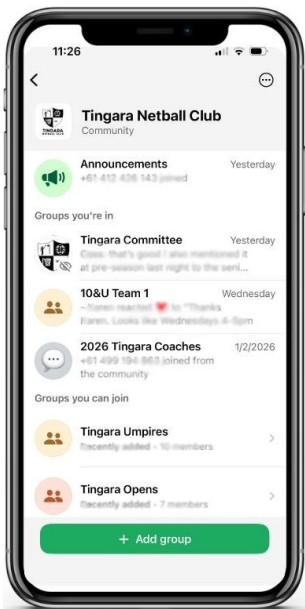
11:26

<

Tingara Netball Club
Community

Announcements
Yesterday
+61 412 426 143 joined

Groups you're in

Tingara Committee
Yesterday
Coss: that's good I also mentioned it at pre-season last night to the seni...

10&U Team 1
Wednesday
~Karen reacted ❤ to "Thanks Karen. Looks like Wednesdays 4-5pm

2026 Tingara Coaches
1/2/2026
+61 499 194 863 joined from the community

Groups you can join

Tingara Umpires
Recently added · 10 members

Tingara Opens
Recently added · 7 members

+ Add group